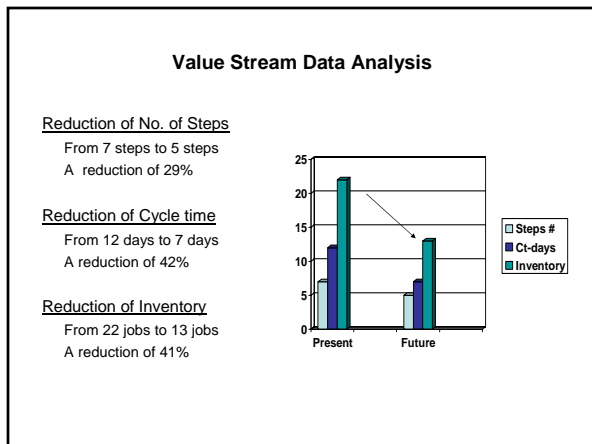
Value Stream Data Analysis

Reduction of No. of Steps
From 7 steps to 5 steps
A reduction of 29%

Reduction of Cycle time
From 12 days to 7 days
A reduction of 42%

Reduction of Inventory
From 22 jobs to 13 jobs
A reduction of 41%

25
20
15
10
5
0
Present
Future

Steps #
Ct-days
Inventory